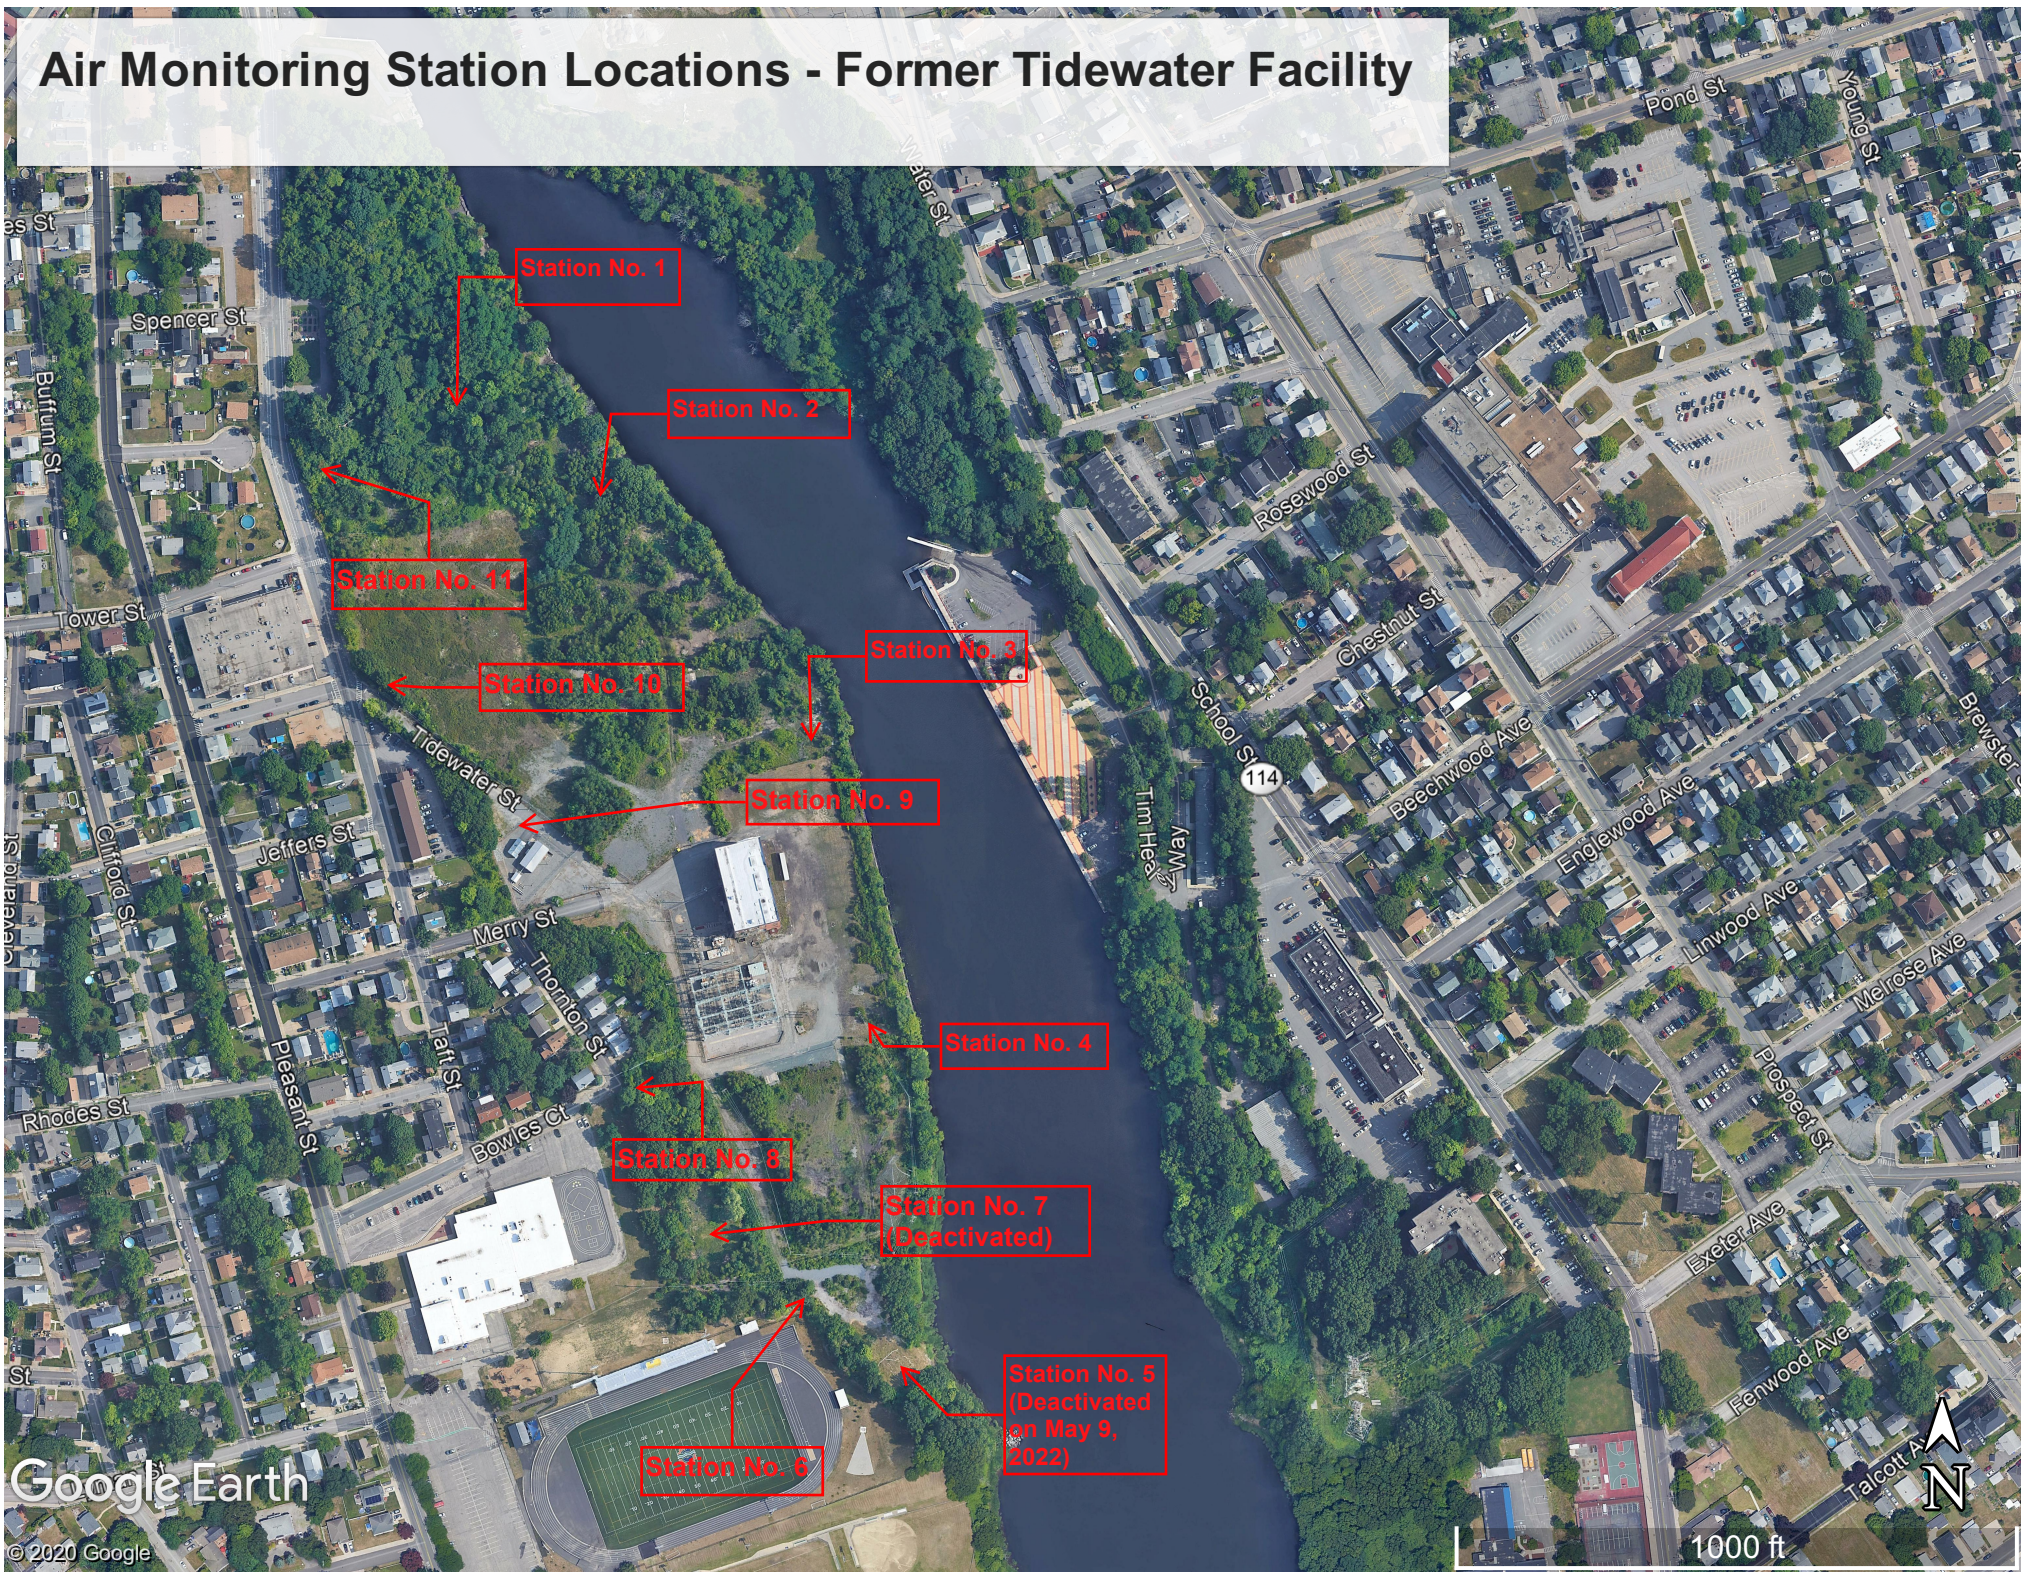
Air Monitoring Station Locations - Former Tidewater Facility

Station No. 1

Station No. 2

Station No. 11

Station No. 10

Station No. 3

Station No. 9

Station No. 4

Station No. 8

Station No. 7 (Deactivated)

Station No. 5 (Deactivated on May 9, 2022)

Station No. 6

es St
Spencer St
Buffum St
Tower St
Tidewater St
Jeffers St
Clifford St
Merry St
Thornton St
Taft St
Rhodes St
Bowles Ct
Pleasant St
St
Pond St
Young St
Water St
Rosewood St
Chestnut St
School St
114
Tim Healey Way
Beechwood Ave
Englewood Ave
Brewster St
Linwood Ave
Melrose Ave
Prospect St
Exeter Ave
Fenwood Ave
Talcott Ave

Google Earth
© 2020 Google
N
1000 ft